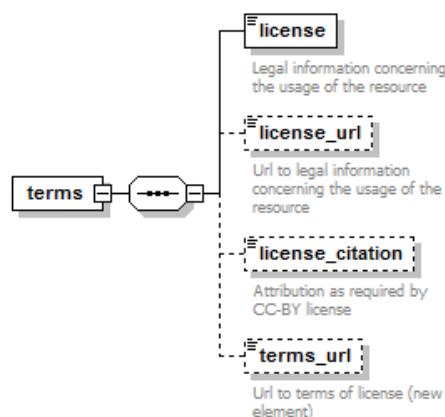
terms

license

Legal information concerning the usage of the resource

license_url

Url to legal information concerning the usage of the resource

license_citation

Attribution as required by CC-BY license

terms_url

Url to terms of license (new element)